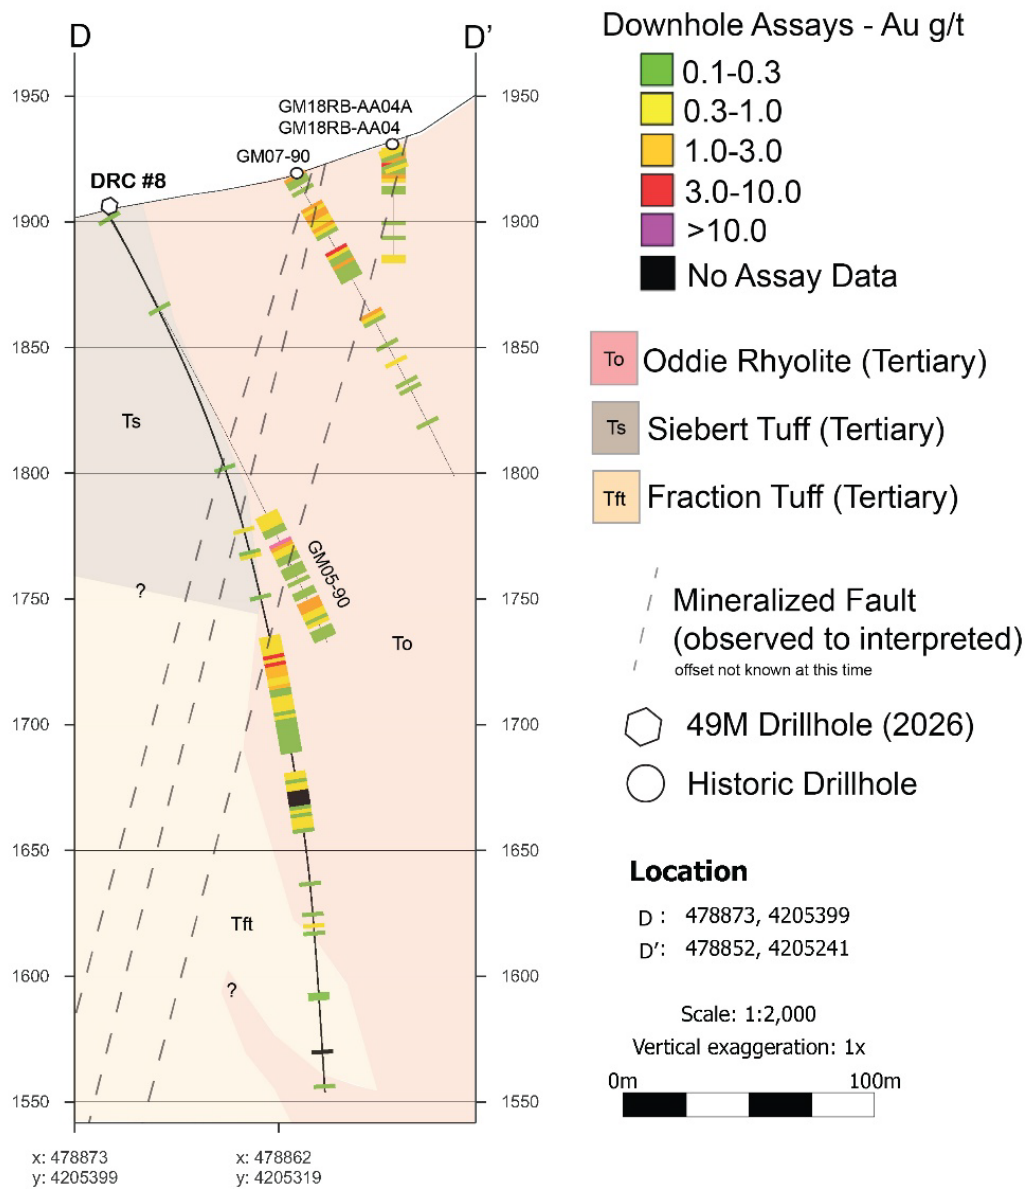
D

D'

1950
1900
1850
1800
1750
1700
1650
1600
1550

1950
1900
1850
1800
1750
1700
1650
1600
1550

GM18RB-AA04A
GM18RB-AA04
GM07-90
DRC #8
Ts
?
GM05-90
To
Tft
?

x: 478873
y: 4205399

x: 478862
y: 4205319

Downhole Assays - Au g/t
0.1-0.3
0.3-1.0
1.0-3.0
3.0-10.0
>10.0
No Assay Data

To Oddie Rhyolite (Tertiary)
Ts Siebert Tuff (Tertiary)
Tft Fraction Tuff (Tertiary)

Mineralized Fault (observed to interpreted)
offset not known at this time

49M Drillhole (2026)
Historic Drillhole

Location
D : 478873, 4205399
D': 478852, 4205241

Scale: 1:2,000
Vertical exaggeration: 1x
0m 100m